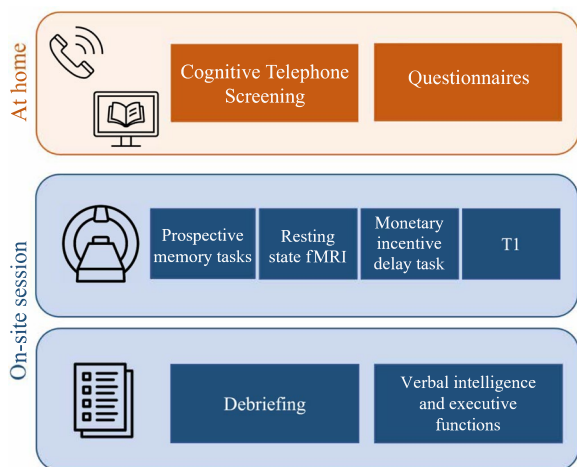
At home

Cognitive Telephone Screening

Questionnaires

On-site session

Prospective memory tasks

Resting state fMRI

Monetary incentive delay task

T1

Debriefing

Verbal intelligence and executive functions